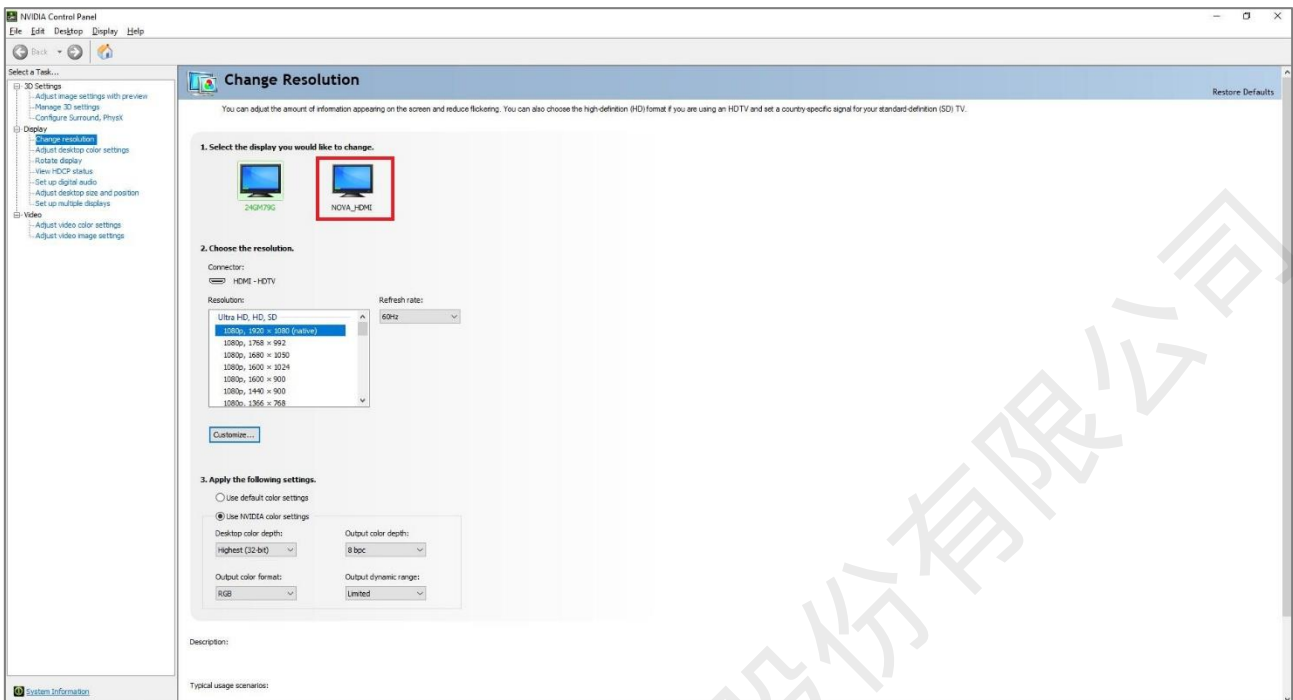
NVIDIA Control Panel
File Edit Desktop Display Help
Back
Select a Task...
3D Settings
Adjust image settings with preview
Manage 3D settings
Configure Surround, PhysX
Display
Change resolution
Adjust desktop color settings
Rotate display
View HDCP status
Set up digital audio
Adjust desktop size and position
Set up multiple displays
Video
Adjust video color settings
Adjust video image settings

Change Resolution
Restore Defaults

You can adjust the amount of information appearing on the screen and reduce flickering. You can also choose the high-definition (HD) format if you are using an HDTV and set a country-specific signal for your standard-definition (SD) TV.

1. Select the display you would like to change.

24GM79G
NOVA_HDMI

2. Choose the resolution.

Connector:
HDMI - HDTV

Resolution:
Ultra HD, HD, SD
1080p, 1920 × 1080 (native)
1080p, 1768 × 992
1080p, 1680 × 1050
1080p, 1600 × 1024
1080p, 1600 × 900
1080p, 1440 × 900
1080p, 1366 × 768

Refresh rate:
60Hz

Customize...

3. Apply the following settings.

Use default color settings
Use NVIDIA color settings

Desktop color depth:
Highest (32-bit)
Output color depth:
8 bpc
Output color format:
RGB
Output dynamic range:
Limited

Description:

Typical usage scenarios:

System Information

股份有限公司